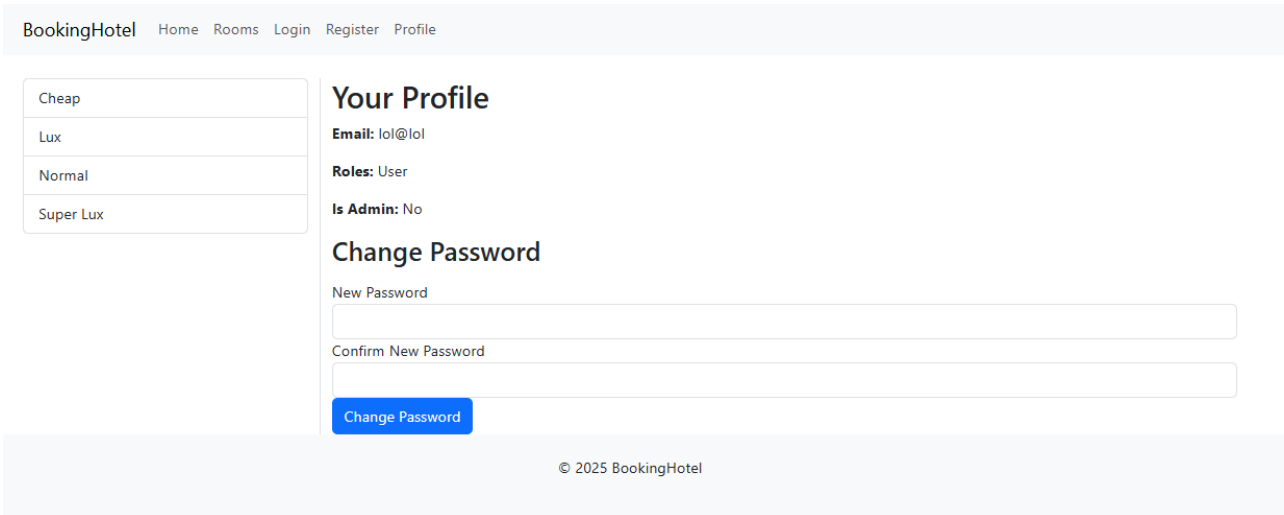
BookingHotel Home Rooms Login Register Profile

Cheap
Lux
Normal
Super Lux

Your Profile

**Email:** lol@lol

**Roles:** User

**Is Admin:** No

Change Password

New Password

Confirm New Password

Change Password

© 2025 BookingHotel